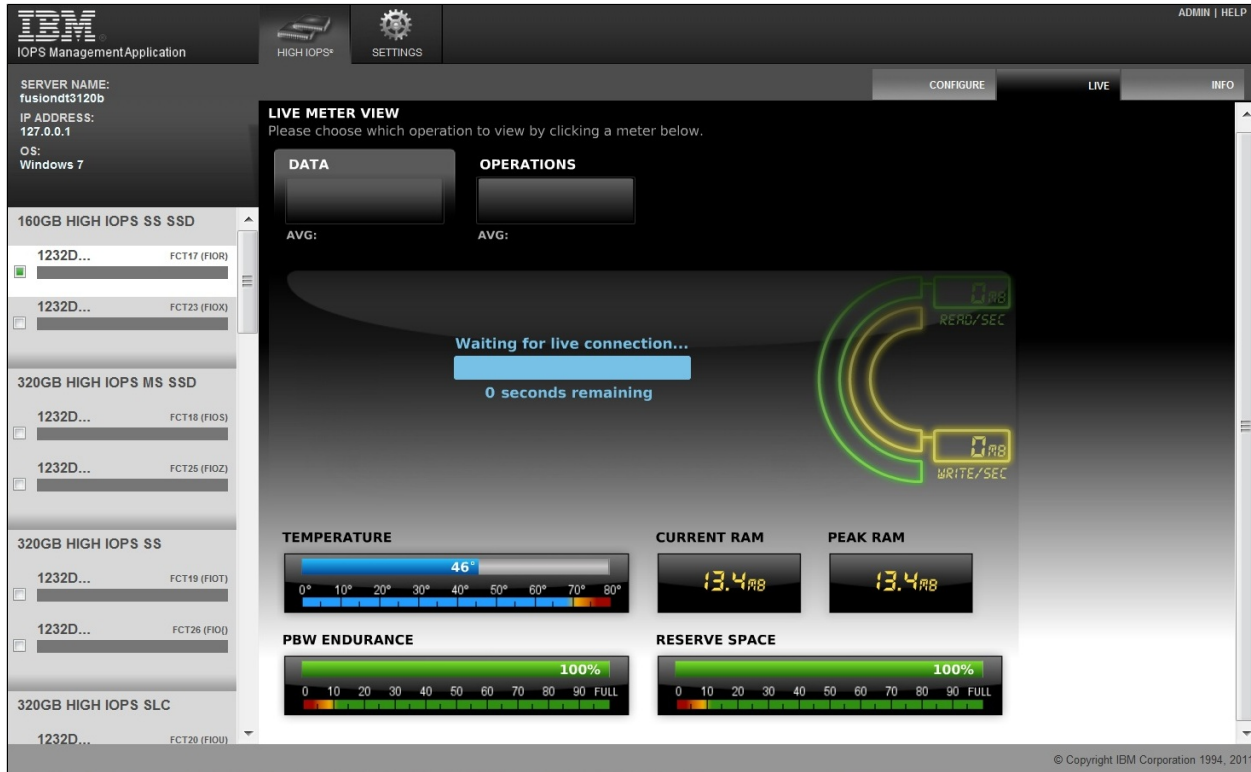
IBM
IOPS Management Application

HIGH IOPS®
SETTINGS

ADMIN | HELP

SERVER NAME:
fusiondt3120b
IP ADDRESS:
127.0.0.1
OS:
Windows 7

CONFIGURE
LIVE
INFO

160GB HIGH IOPS SS SSD
1232D... FCT17 (FIOR)
1232D... FCT23 (FIOX)

320GB HIGH IOPS MS SSD
1232D... FCT18 (FIOS)
1232D... FCT25 (FIOZ)

320GB HIGH IOPS SS
1232D... FCT19 (FIOT)
1232D... FCT26 (FIO{)

320GB HIGH IOPS SLC
1232D... FCT20 (FIOU)

LIVE METER VIEW
Please choose which operation to view by clicking a meter below.

DATA
AVG:

OPERATIONS
AVG:

Waiting for live connection...
0 seconds remaining

0MB
READ/SEC

0MB
WRITE/SEC

TEMPERATURE
46°
0° 10° 20° 30° 40° 50° 60° 70° 80°

CURRENT RAM
13.4MB

PEAK RAM
13.4MB

PBW ENDURANCE
100%
0 10 20 30 40 50 60 70 80 90 FULL

RESERVE SPACE
100%
0 10 20 30 40 50 60 70 80 90 FULL

© Copyright IBM Corporation 1994, 201